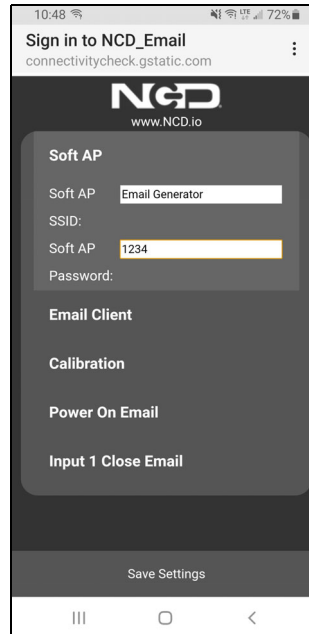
10:48 72%

Sign in to NCD_Email
connectivitycheck.gstatic.com

NCD
www.NCD.io

Soft AP

Soft AP SSID: Email Generator

Soft AP Password: 1234

Email Client

Calibration

Power On Email

Input 1 Close Email

Save Settings